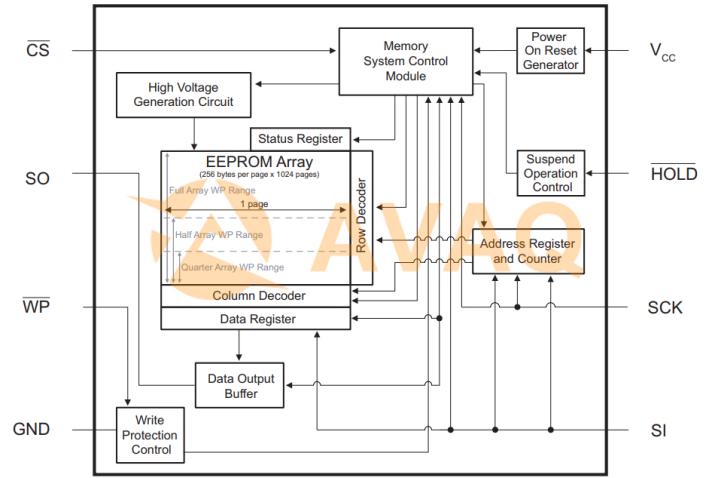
$\overline{CS}$

Memory System Control Module

Power On Reset Generator

$V_{CC}$

High Voltage Generation Circuit

Status Register

EEPROM Array

(256 bytes per page x 1024 pages)

Full Array WP Range

1 page

Half Array WP Range

Quarter Array WP Range

Row Decoder

SO

Suspend Operation Control

$\overline{HOLD}$

AVAQ

Address Register and Counter

Column Decoder

$\overline{WP}$

Data Register

SCK

Data Output Buffer

GND

Write Protection Control

SI